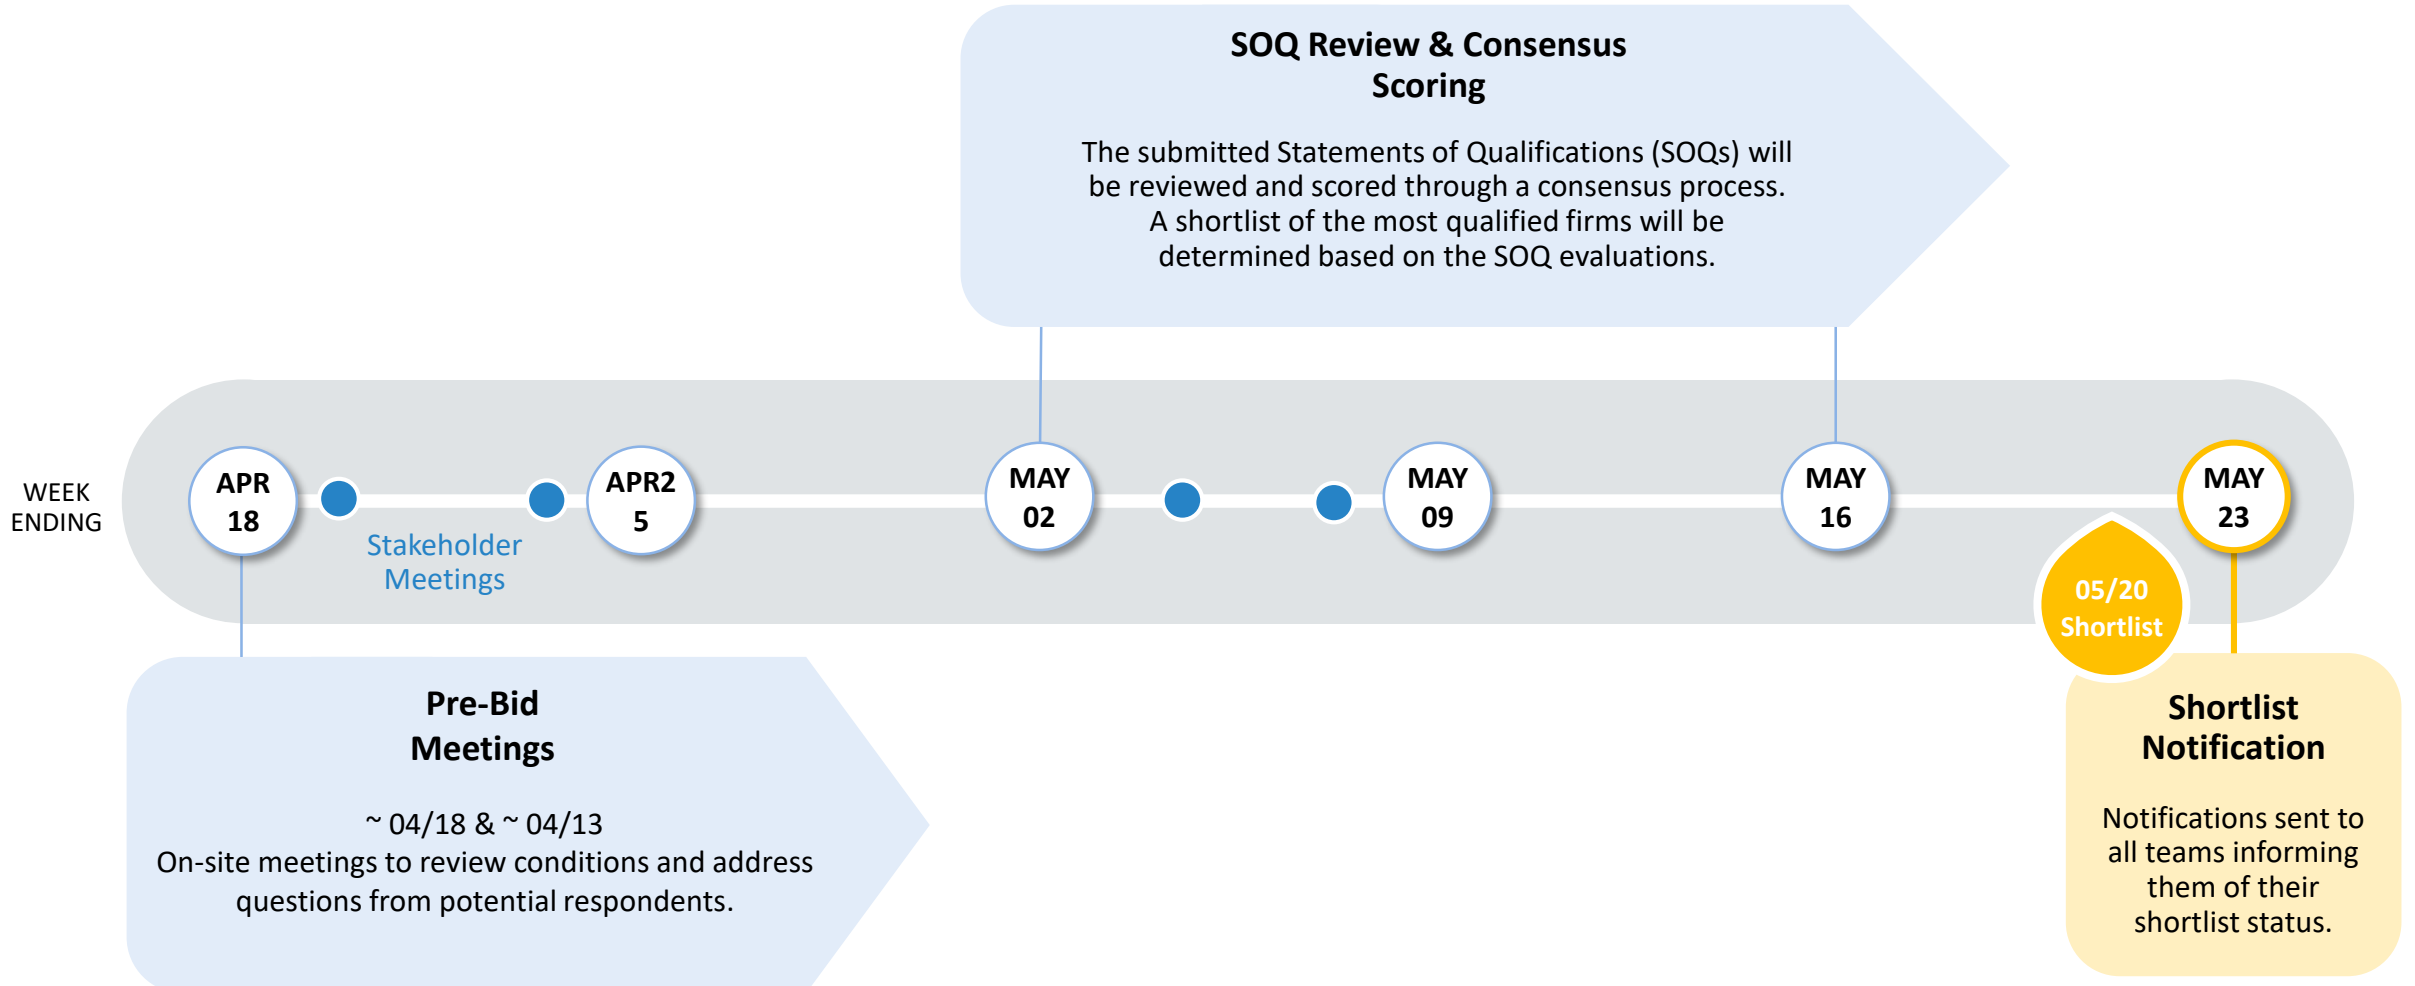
SOQ Review & Consensus Scoring

The submitted Statements of Qualifications (SOQs) will be reviewed and scored through a consensus process. A shortlist of the most qualified firms will be determined based on the SOQ evaluations.

WEEK ENDING

APR 18

Stakeholder Meetings

APR2 5

MAY 02

MAY 09

MAY 16

MAY 23

05/20 Shortlist

Pre-Bid Meetings

~ 04/18 & ~ 04/13
On-site meetings to review conditions and address questions from potential respondents.

Shortlist Notification

Notifications sent to all teams informing them of their shortlist status.